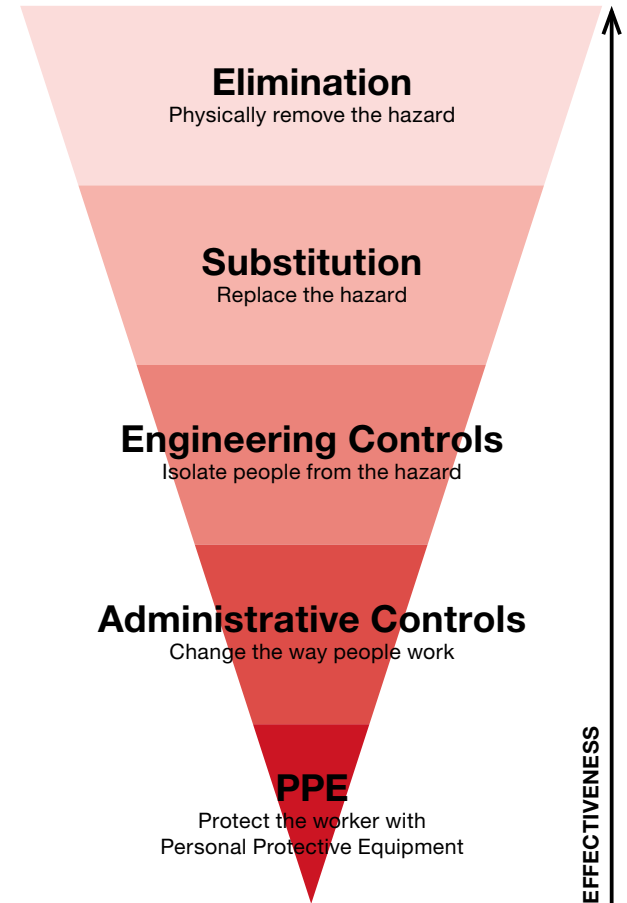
Elimination
Physically remove the hazard

Substitution
Replace the hazard

Engineering Controls
Isolate people from the hazard

Administrative Controls
Change the way people work

PPE
Protect the worker with Personal Protective Equipment

EFFECTIVENESS